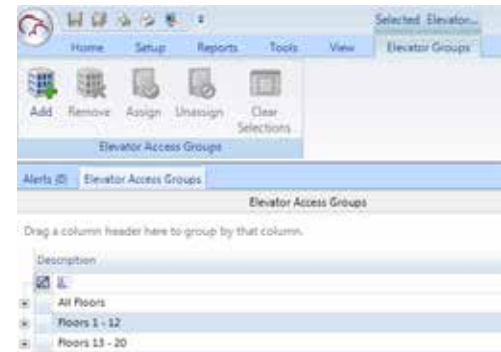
Selected Elevator...

Home Setup Reports Tools View Elevator Groups

Add Remove Assign Unassign Clear Selections

Elevator Access Groups

Alerts (0) Elevator Access Groups

Elevator Access Groups

Drag a column header here to group by that column.

Description

All Floors

Floors 1 - 12

Floors 13 - 20